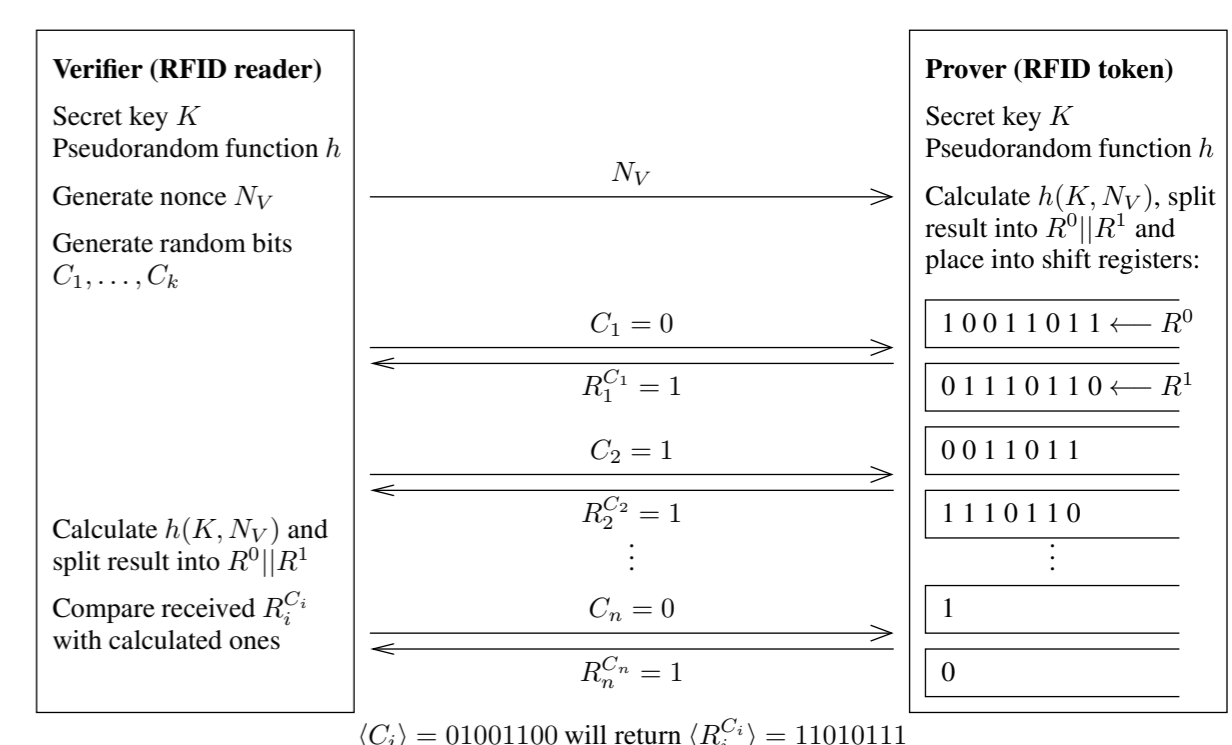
**Verifier (RFID reader)**

Secret key $K$
Pseudorandom function $h$

Generate nonce $N_V$

Generate random bits $C_1, \ldots, C_k$

Calculate $h(K, N_V)$ and split result into $R^0||R^1$

Compare received $R_i^{C_i}$ with calculated ones

$N_V$

$C_1 = 0$

$R_1^{C_1} = 1$

$C_2 = 1$

$R_2^{C_2} = 1$

$\vdots$

$C_n = 0$

$R_n^{C_n} = 1$

**Prover (RFID token)**

Secret key $K$
Pseudorandom function $h$

Calculate $h(K, N_V)$, split result into $R^0||R^1$ and place into shift registers:

1 0 0 1 1 0 1 1 $\longleftarrow R^0$

0 1 1 1 0 1 1 0 $\longleftarrow R^1$

0 0 1 1 0 1 1

1 1 1 0 1 1 0

$\vdots$

1

0

$\langle C_i \rangle = 01001100$ will return $\langle R_i^{C_i} \rangle = 11010111$